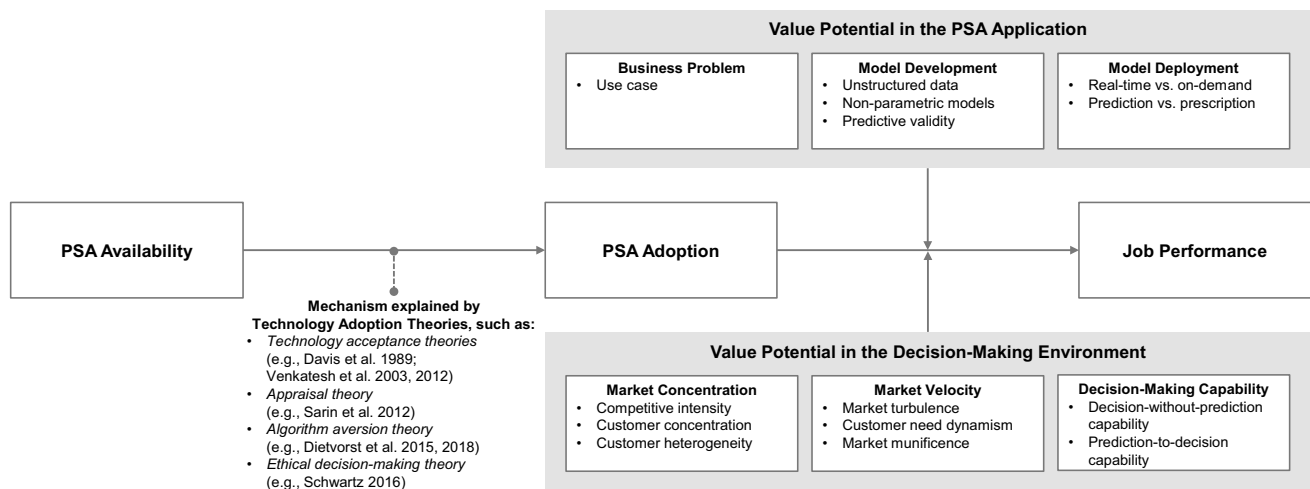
Value Potential in the PSA Application

Business Problem
• Use case

Model Development
• Unstructured data
• Non-parametric models
• Predictive validity

Model Deployment
• Real-time vs. on-demand
• Prediction vs. prescription

PSA Availability

PSA Adoption

Job Performance

Mechanism explained by Technology Adoption Theories, such as:
• Technology acceptance theories (e.g., Davis et al. 1989; Venkatesh et al. 2003, 2012)
• Appraisal theory (e.g., Sarin et al. 2012)
• Algorithm aversion theory (e.g., Dietvorst et al. 2015, 2018)
• Ethical decision-making theory (e.g., Schwartz 2016)

Value Potential in the Decision-Making Environment

Market Concentration
• Competitive intensity
• Customer concentration
• Customer heterogeneity

Market Velocity
• Market turbulence
• Customer need dynamism
• Market munificence

Decision-Making Capability
• Decision-without-prediction capability
• Prediction-to-decision capability